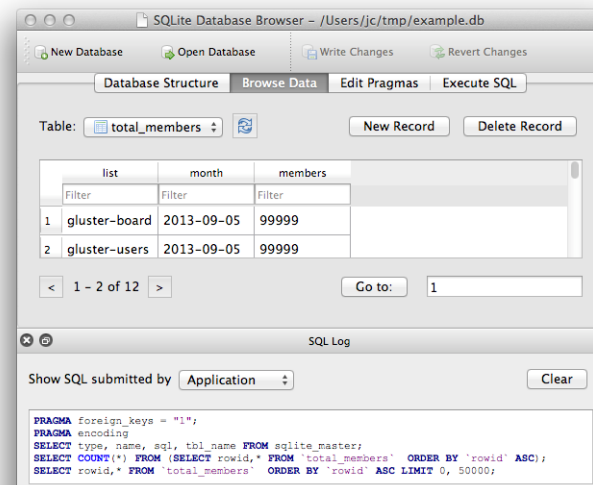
SQLite Database Browser – /Users/jc/tmp/example.db

New Database
Open Database
Write Changes
Revert Changes

Database Structure
Browse Data
Edit Pragmas
Execute SQL

Table: total_members
New Record
Delete Record

|   | list | month | members |
|---|---|---|---|
|   | Filter | Filter | Filter |
| 1 | gluster-board | 2013-09-05 | 99999 |
| 2 | gluster-users | 2013-09-05 | 99999 |

<
1 - 2 of 12
>
Go to:
1

SQL Log

Show SQL submitted by Application
Clear

PRAGMA foreign_keys = "1";
PRAGMA encoding
SELECT type, name, sql, tbl_name FROM sqlite_master;
SELECT COUNT(*) FROM (SELECT rowid,* FROM `total_members` ORDER BY `rowid` ASC);
SELECT rowid,* FROM `total_members` ORDER BY `rowid` ASC LIMIT 0, 50000;